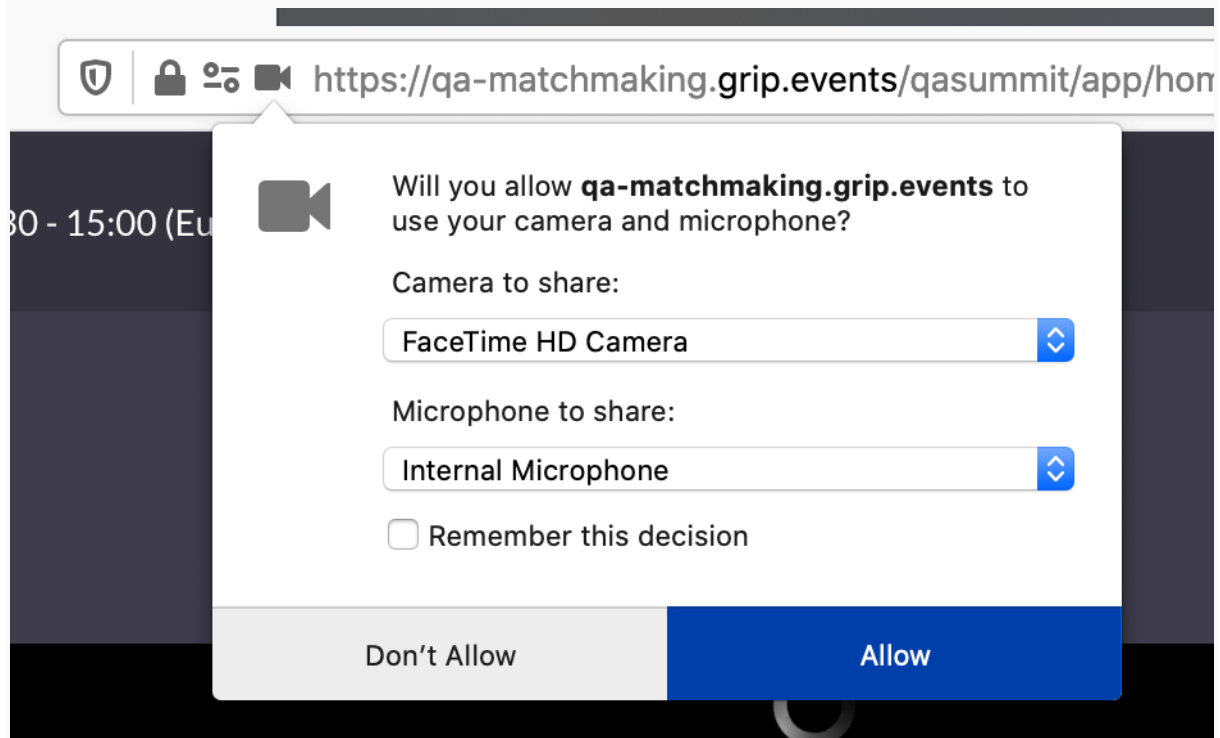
https://qa-matchmaking.grip.events/qasummit/app/hom

30 - 15:00 (Eu

Will you allow **qa-matchmaking.grip.events** to use your camera and microphone?

Camera to share:

FaceTime HD Camera

Microphone to share:

Internal Microphone

Remember this decision

Don't Allow

Allow